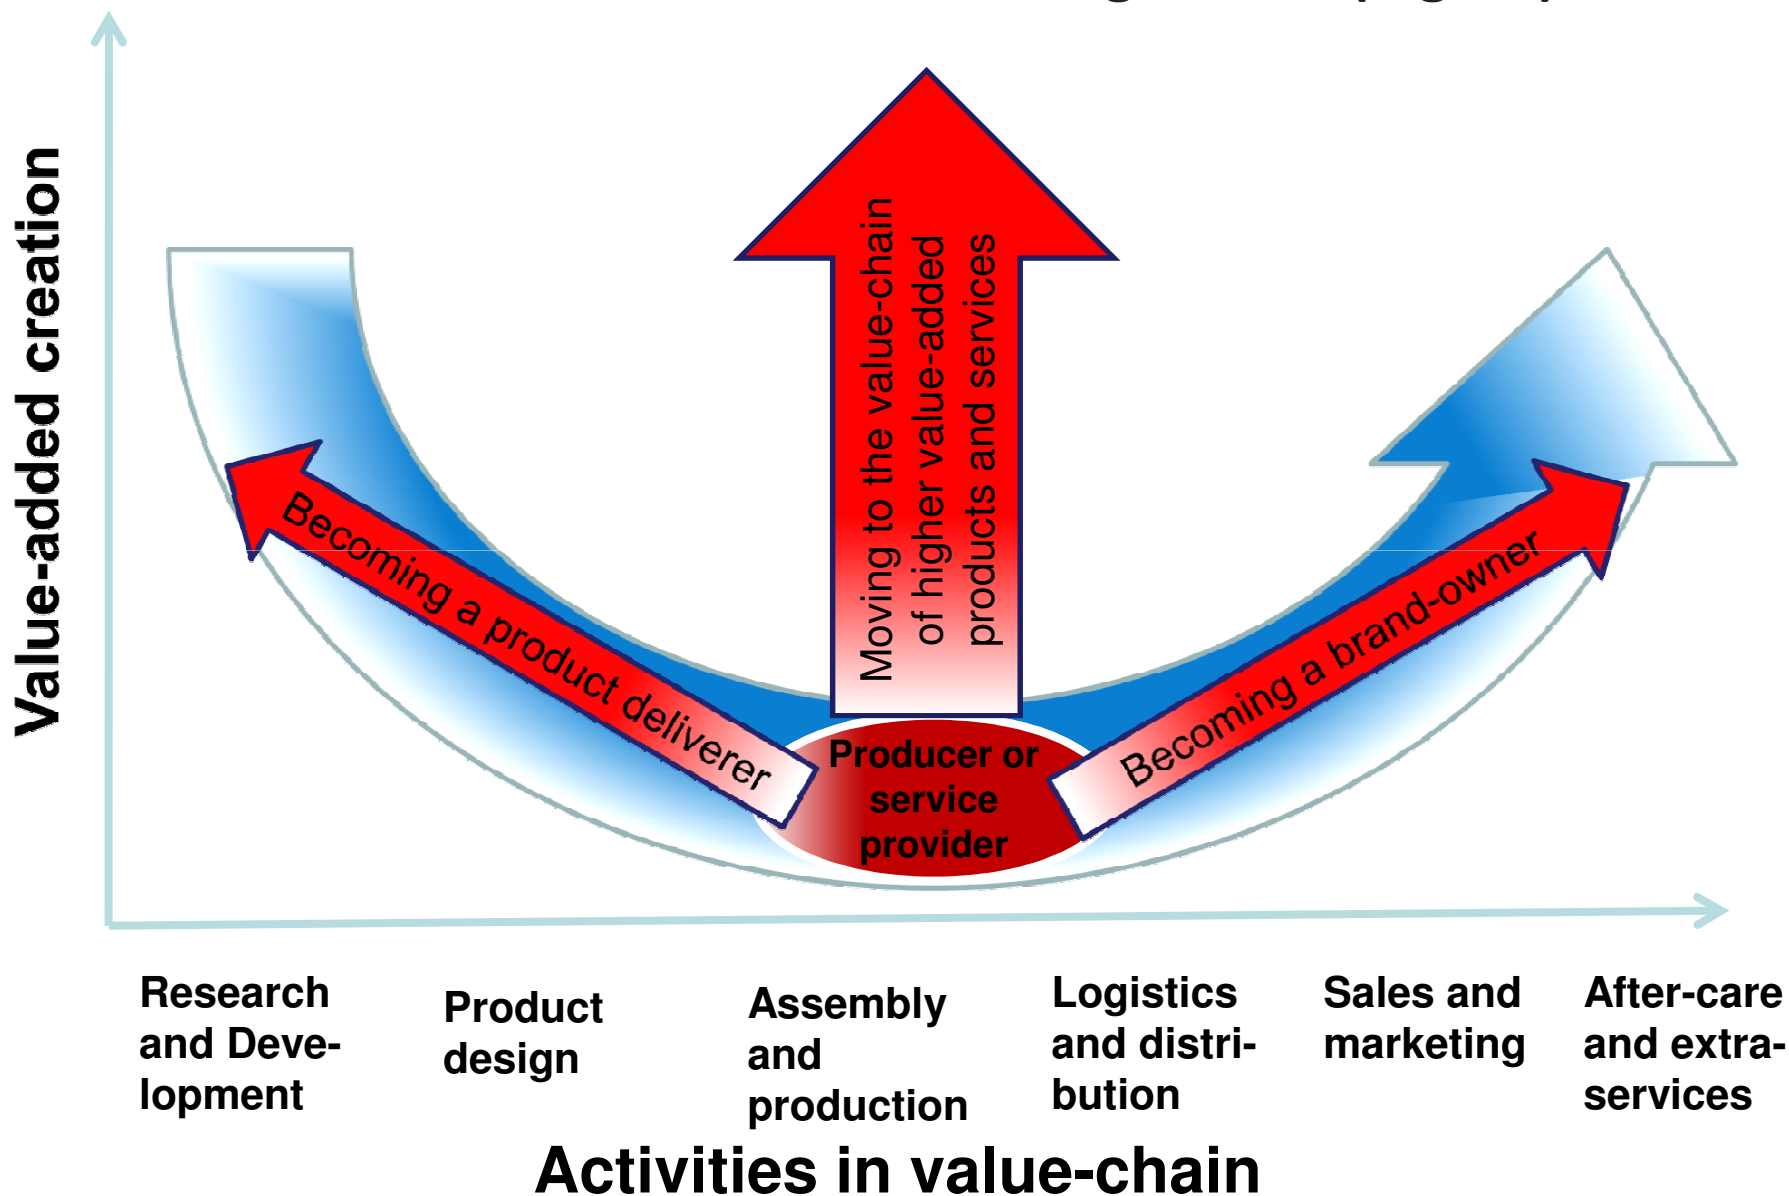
Value-added creation

Becoming a product deliverer

Moving to the value-chain of higher value-added products and services

Becoming a brand-owner

Producer or service provider

Research and Development

Product design

Assembly and production

Logistics and distribution

Sales and marketing

After-care and extra-services

Activities in value-chain